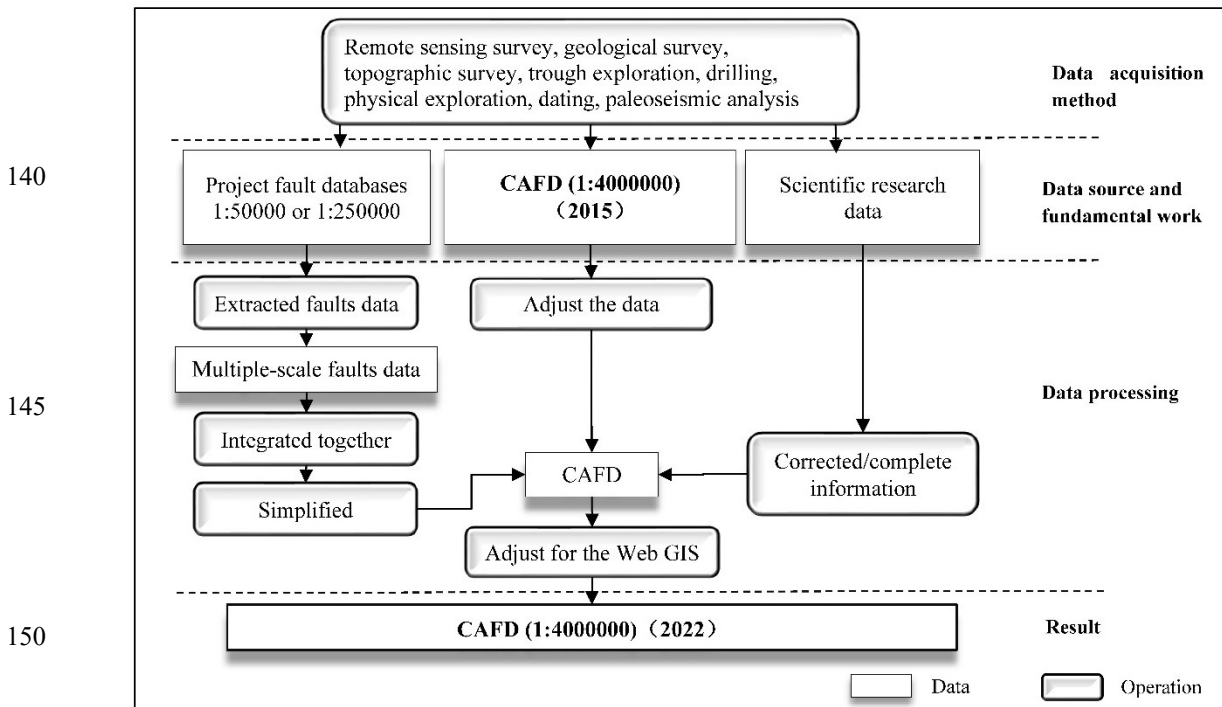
Remote sensing survey, geological survey, topographic survey, trough exploration, drilling, physical exploration, dating, paleoseismic analysis

Data acquisition method

140

Project fault databases 1:50000 or 1:250000

**CAFD (1:4000000) （2015）**

Scientific research data

Data source and fundamental work

Extracted faults data

Adjust the data

Multiple-scale faults data

Data processing

145

Integrated together

CAFD

Corrected/complete information

Simplified

Adjust for the Web GIS

150

**CAFD (1:4000000)（2022）**

Result

Data

Operation